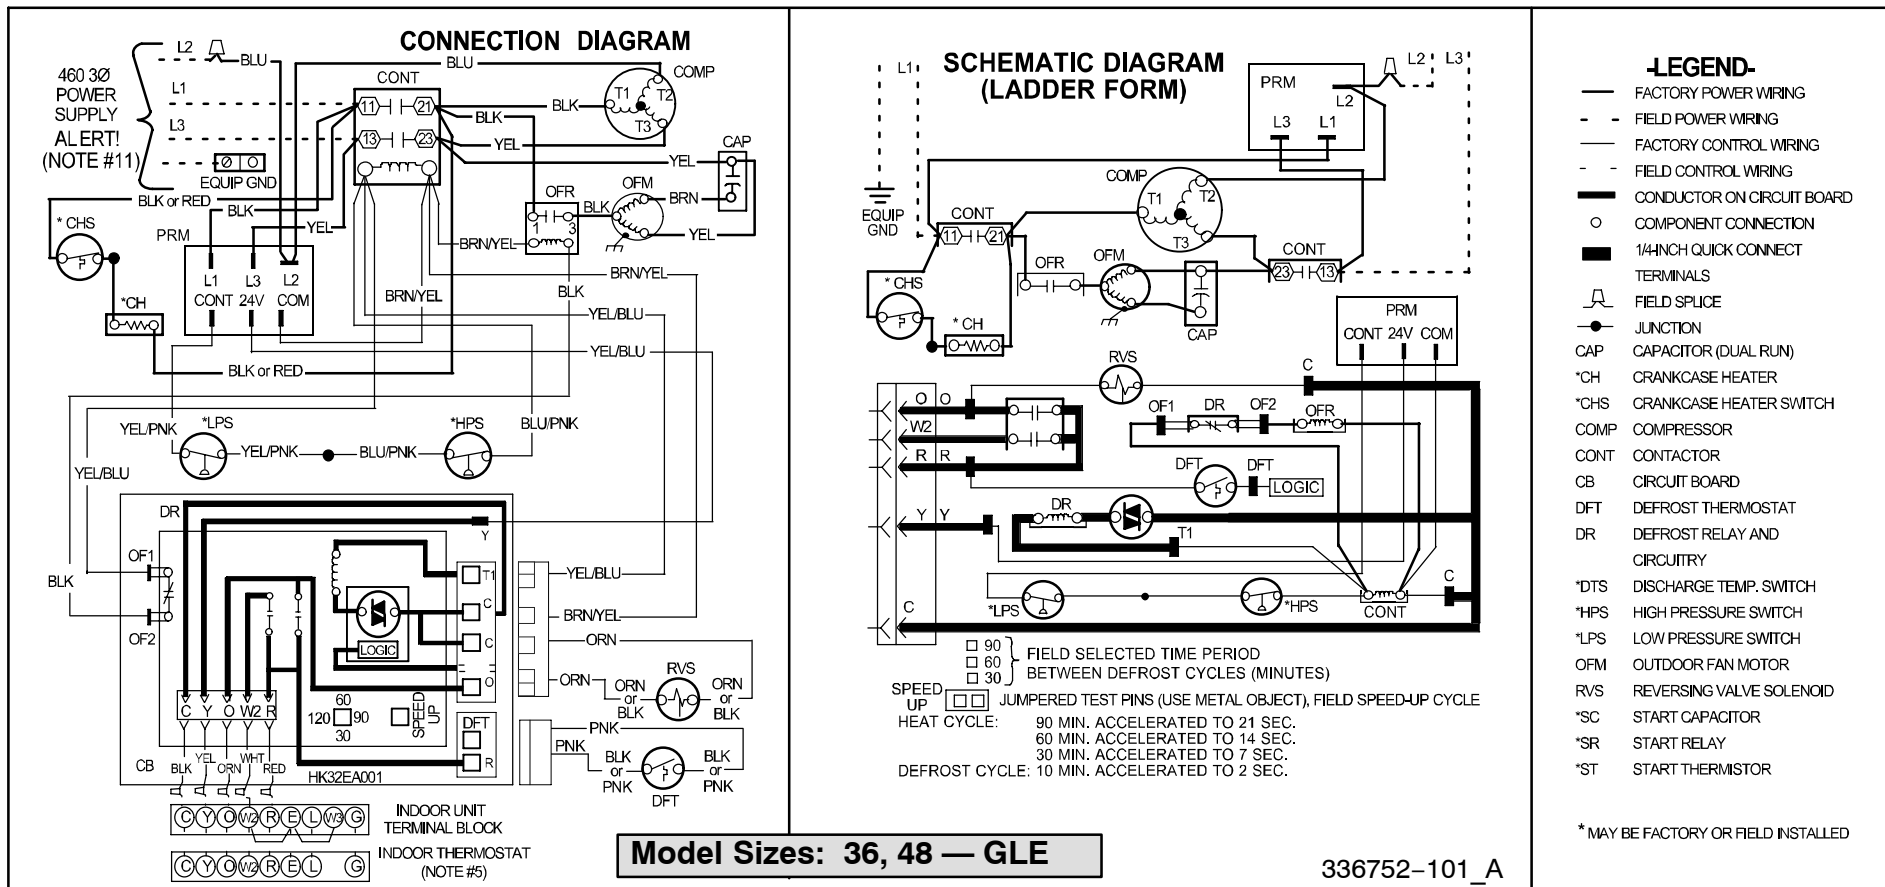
CONNECTION DIAGRAM

460 3Ø POWER SUPPLY ALERT! (NOTE #11)

L2 BLU L1 L3 BLU CONT 11 21 13 23 BLK BLK YEL YEL COMP T1 T2 T3 CAP EQUIP GND BLK or RED BLK YEL BLK BRN YEL OFR OFM 1 3 * CHS *CH PRM L1 L3 L2 CONT 24V COM BRN/YEL BRN/YEL BRN/YEL BLK YEL/BLU YEL/BLU BLK or RED YEL/PNK *LPS YEL/PNK BLU/PNK *HPS BLU/PNK YEL/BLU

DR Y OF1 BLK OF2 T1 C C O YEL/BLU BRN/YEL ORN ORN ORN or BLK RVS ORN or BLK LOGIC C Y O W2 R 60 120 90 30 SPEED UP DFT R PNK PNK BLK or PNK DFT BLK or PNK CB BLK YEL ORN WHT RED HK32EA001

C Y O W2 R E L W3 G INDOOR UNIT TERMINAL BLOCK
C Y O W2 R E L G INDOOR THERMOSTAT (NOTE #5)

Model Sizes: 36, 48 — GLE

SCHEMATIC DIAGRAM (LADDER FORM)

L1 PRM L2 L3 L3 L1 L2 EQUIP GND COMP T1 T2 T3 CONT 11 21 CONT 23 13 OFR OFM * CHS * CH CAP PRM CONT 24V COM RVS C O W2 R OF1 DR OF2 OFR DFT DFT LOGIC Y Y DR T1 *LPS *HPS CONT C C

□ 90 □ 60 □ 30 } FIELD SELECTED TIME PERIOD BETWEEN DEFROST CYCLES (MINUTES)
SPEED UP □□ JUMPERED TEST PINS (USE METAL OBJECT), FIELD SPEED-UP CYCLE
HEAT CYCLE: 90 MIN. ACCELERATED TO 21 SEC.
60 MIN. ACCELERATED TO 14 SEC.
30 MIN. ACCELERATED TO 7 SEC.
DEFROST CYCLE: 10 MIN. ACCELERATED TO 2 SEC.

336752–101_A

-LEGEND-
FACTORY POWER WIRING
FIELD POWER WIRING
FACTORY CONTROL WIRING
FIELD CONTROL WIRING
CONDUCTOR ON CIRCUIT BOARD
COMPONENT CONNECTION
1/4-INCH QUICK CONNECT TERMINALS
FIELD SPLICE
JUNCTION
CAP CAPACITOR (DUAL RUN)
*CH CRANKCASE HEATER
*CHS CRANKCASE HEATER SWITCH
COMP COMPRESSOR
CONT CONTACTOR
CB CIRCUIT BOARD
DFT DEFROST THERMOSTAT
DR DEFROST RELAY AND CIRCUITRY
*DTS DISCHARGE TEMP. SWITCH
*HPS HIGH PRESSURE SWITCH
*LPS LOW PRESSURE SWITCH
OFM OUTDOOR FAN MOTOR
RVS REVERSING VALVE SOLENOID
*SC START CAPACITOR
*SR START RELAY
*ST START THERMISTOR

* MAY BE FACTORY OR FIELD INSTALLED